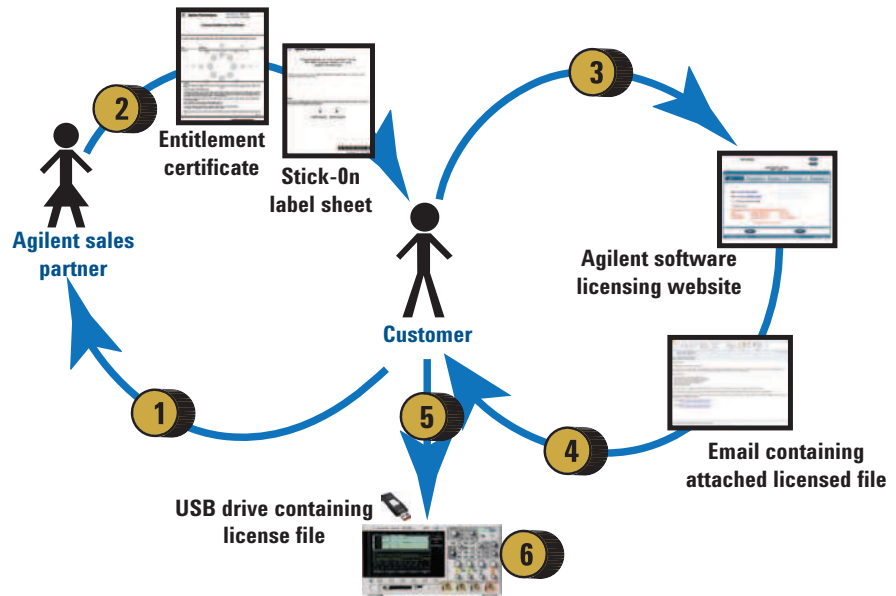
2

Entitlement certificate

Stick-On label sheet

Agilent sales partner

1

3

Agilent software licensing website

Customer

5

4

Email containing attached licensed file

USB drive containing license file

6